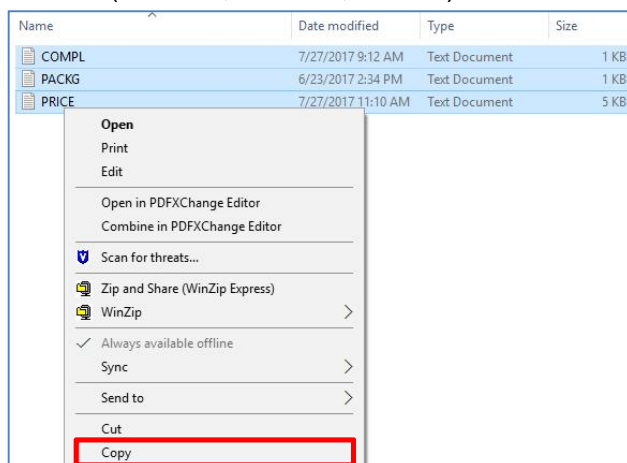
| Name | Date modified | Type | Size |
|---|---|---|---|
| COMPL | 7/27/2017 9:12 AM | Text Document | 1 KB |
| PACKG | 6/23/2017 2:34 PM | Text Document | 1 KB |
| PRICE | 7/27/2017 11:10 AM | Text Document | 5 KB |

Open
Print
Edit
Open in PDFXChange Editor
Combine in PDFXChange Editor
Scan for threats...
Zip and Share (WinZip Express)
WinZip
Always available offline
Sync
Send to
Cut
Copy